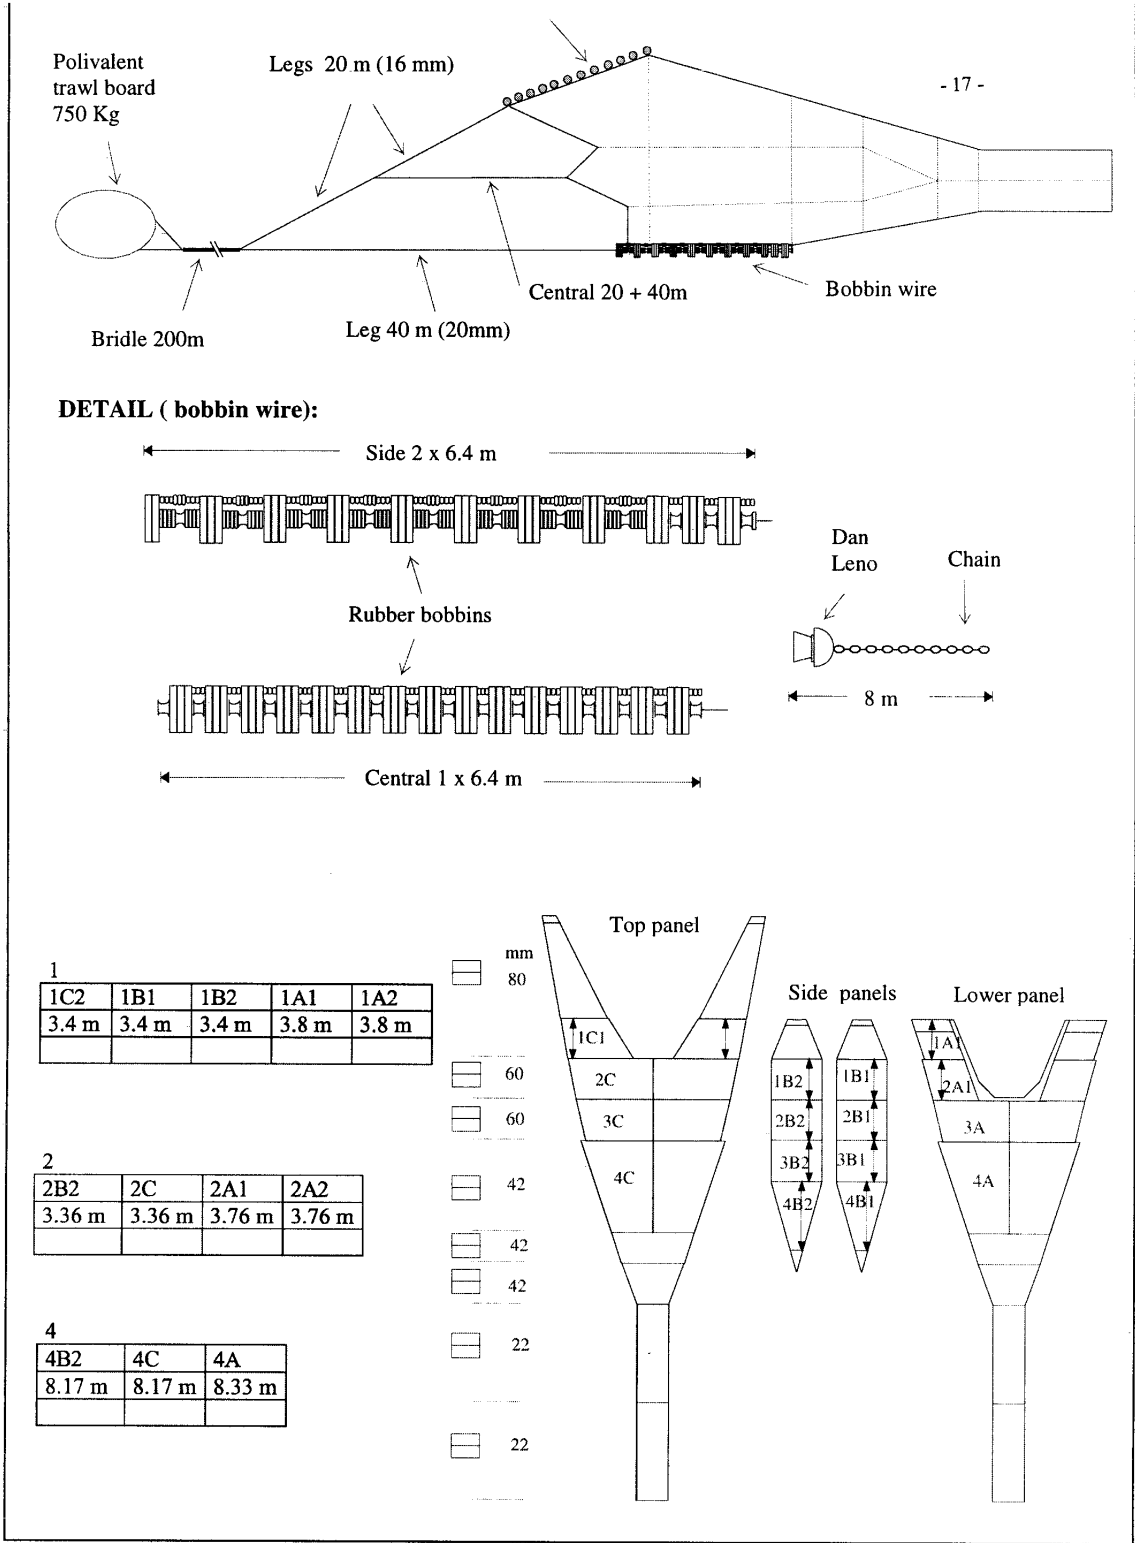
- 17 -

Polivalent trawl board 750 Kg

Legs 20 m (16 mm)

Central 20 + 40m

Bobbin wire

Bridle 200m

Leg 40 m (20mm)

DETAIL ( bobbin wire):

Side 2 x 6.4 m

Rubber bobbins

Dan Leno

Chain

8 m

Central 1 x 6.4 m

1

| 1C2 | 1B1 | 1B2 | 1A1 | 1A2 |
|---|---|---|---|---|
| 3.4 m | 3.4 m | 3.4 m | 3.8 m | 3.8 m |
| | | | | |

2

| 2B2 | 2C | 2A1 | 2A2 |
|---|---|---|---|
| 3.36 m | 3.36 m | 3.76 m | 3.76 m |
| | | | |

4

| 4B2 | 4C | 4A |
|---|---|---|
| 8.17 m | 8.17 m | 8.33 m |
| | | |

mm
80
60
60
42
42
42
22
22

Top panel

1C1
2C
3C
4C

Side panels

1B2
2B2
3B2
4B2
1B1
2B1
3B1
4B1

Lower panel

1A1
2A1
3A
4A